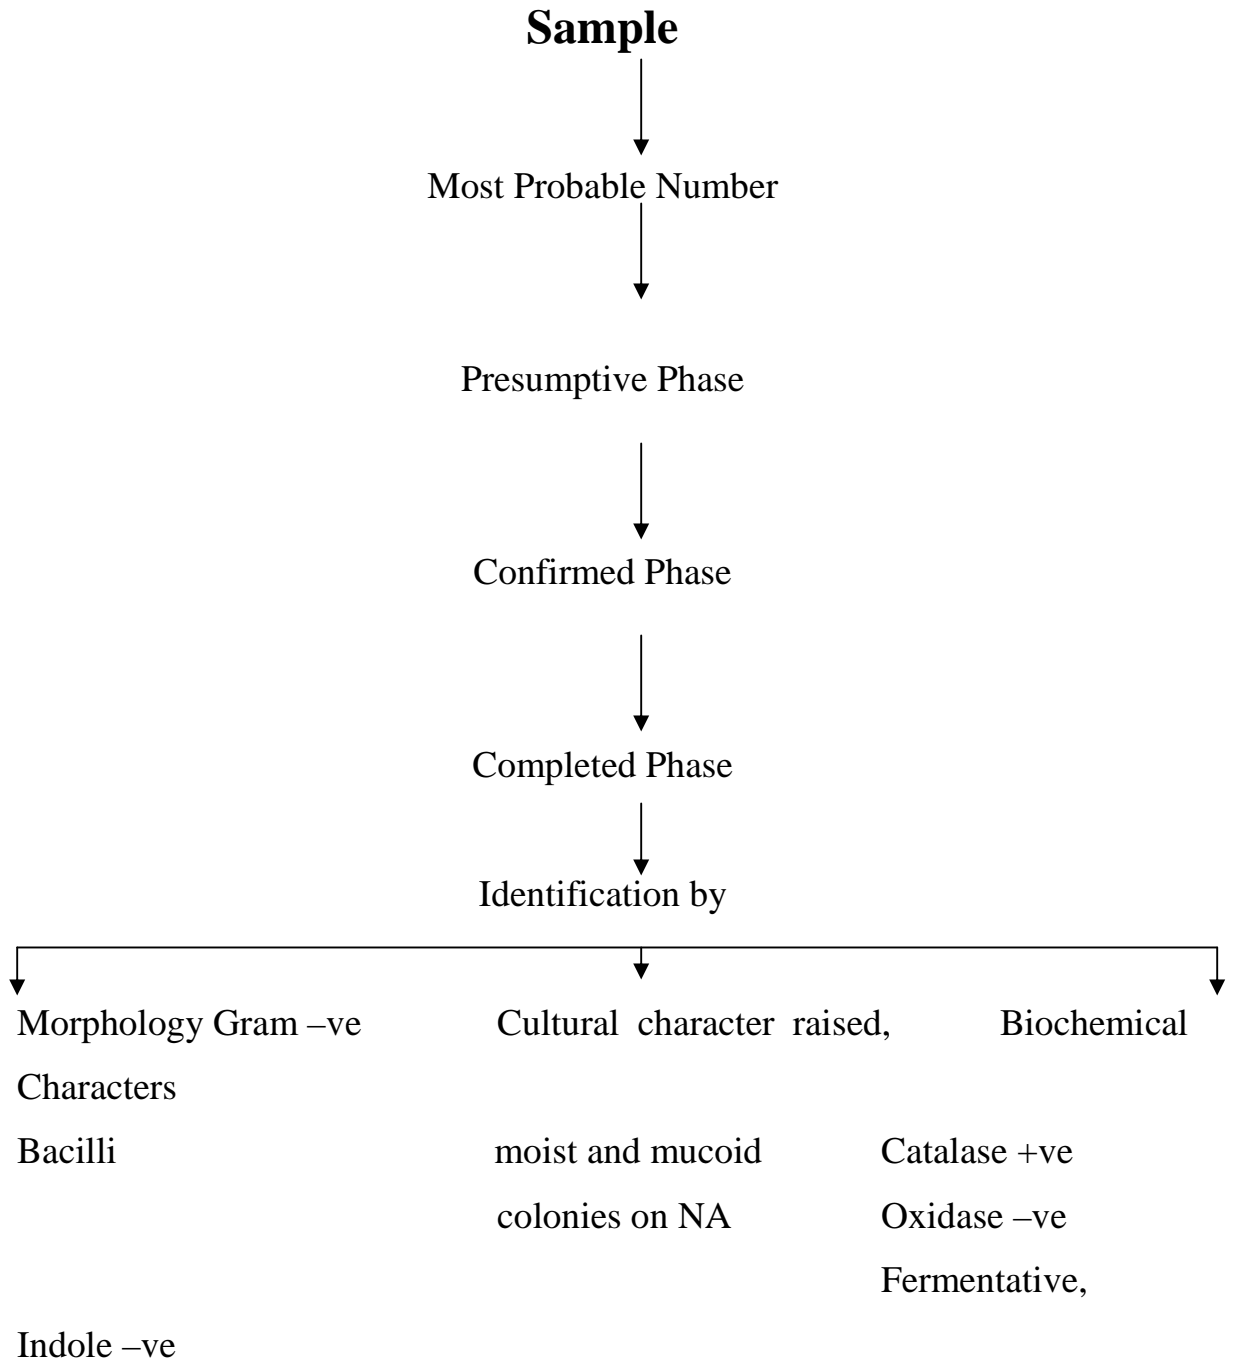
**Sample**

Most Probable Number

Presumptive Phase

Confirmed Phase

Completed Phase

Identification by

Morphology Gram –ve Bacilli

Cultural character raised, moist and mucoid colonies on NA

Biochemical Characters
Catalase +ve
Oxidase –ve
Fermentative,
Indole –ve